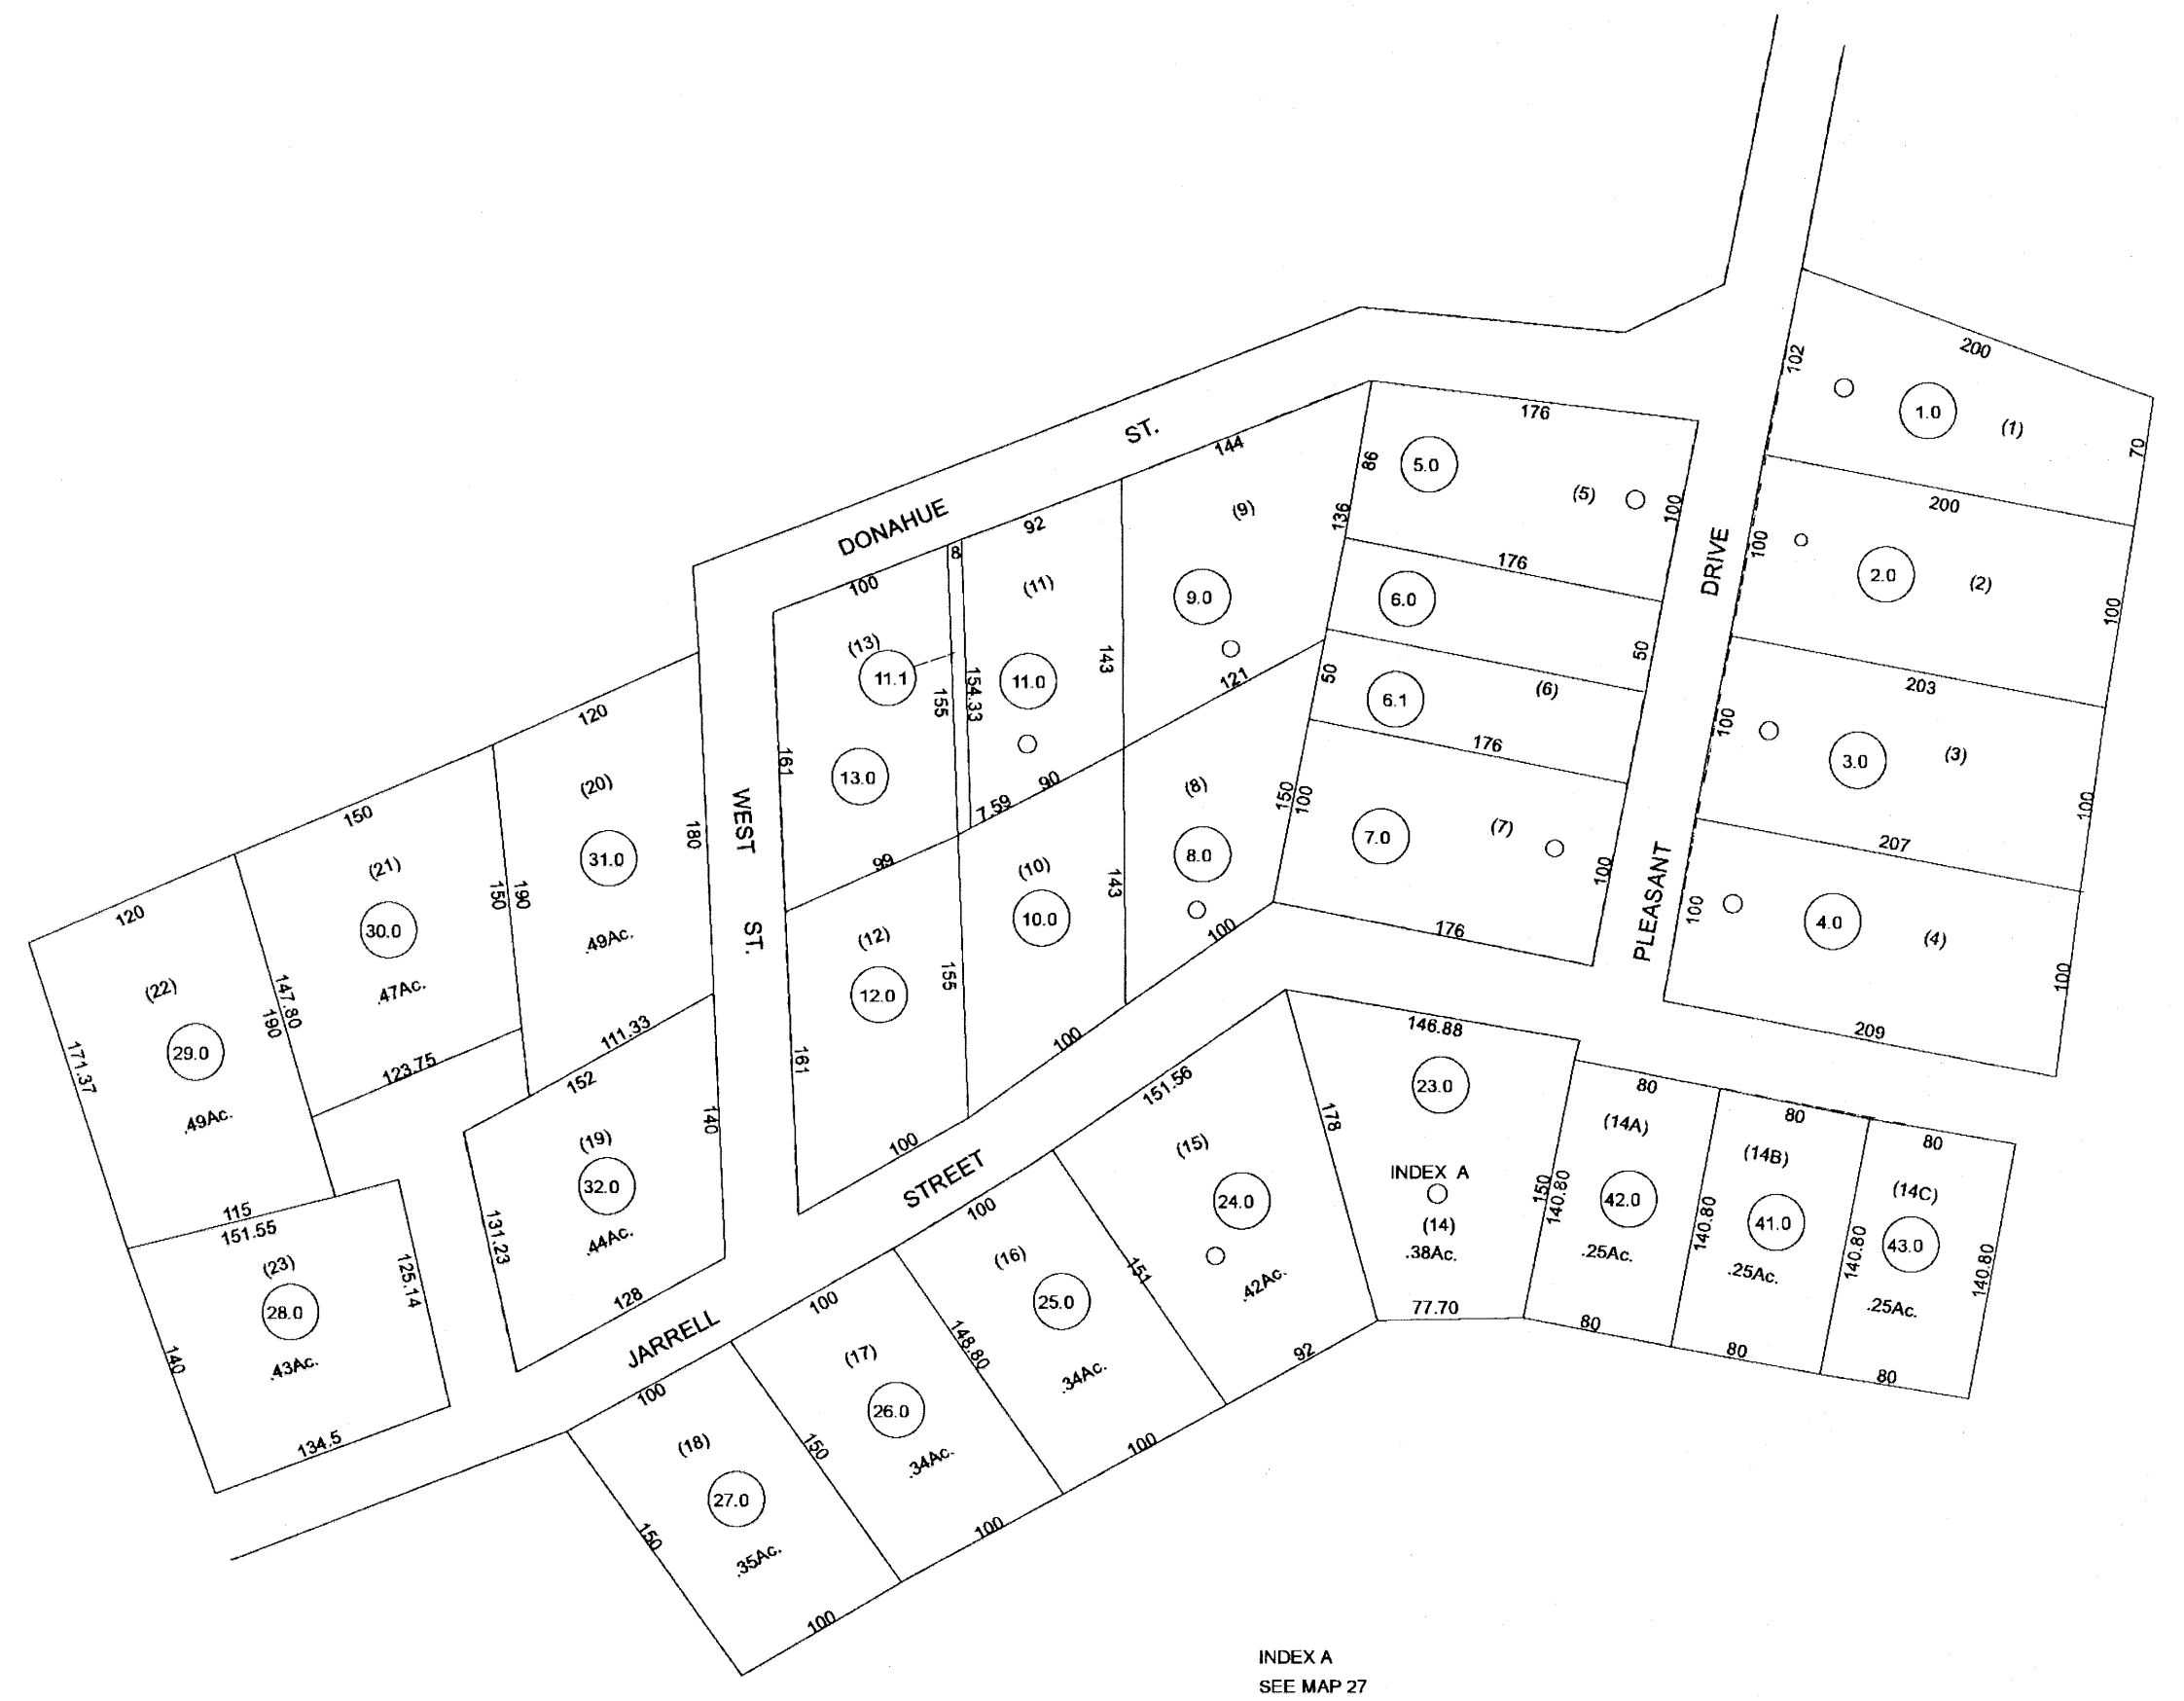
DONAHUE ST.

PLEASANT DRIVE

WEST ST.

JARRELL STREET

102
200
1.0
(1)
70

200
100
2.0
(2)
100

203
100
3.0
(3)
100

207
100
4.0
(4)
100
209

176
86
5.0
(5)
100
136

176
6.0
50

6.1
(6)
50

176
7.0
(7)
150
100
100
176

144
(9)
9.0
121

92
(11)
11.0
143
154.33
8

100
(13)
11.1
155
161
13.0
7.59
90
99

(8)
8.0
143
100

(10)
10.0
143
155

(12)
12.0
161
100
100

120
150
(21)
30.0
.47Ac.
150
190
123.75

120
(20)
31.0
.49Ac.
180
111.33

120
(22)
29.0
.49Ac.
171.37
190
147.80
115

152
(19)
32.0
.44Ac.
140
131.23
128

151.55
(23)
28.0
.43Ac.
125.14
140
134.5

146.88
23.0
INDEX A
(14)
.38Ac.
178
150
77.70

151.56
(15)
24.0
.42Ac.
151
92

80
(14A)
42.0
.25Ac.
140.80
80

80
(14B)
41.0
.25Ac.
140.80
80

80
(14C)
43.0
.25Ac.
140.80
140.80
80

100
(16)
25.0
.34Ac.
148.80
100

100
(17)
26.0
.34Ac.
150
100

100
(18)
27.0
.35Ac.
150
100

INDEX A
SEE MAP 27